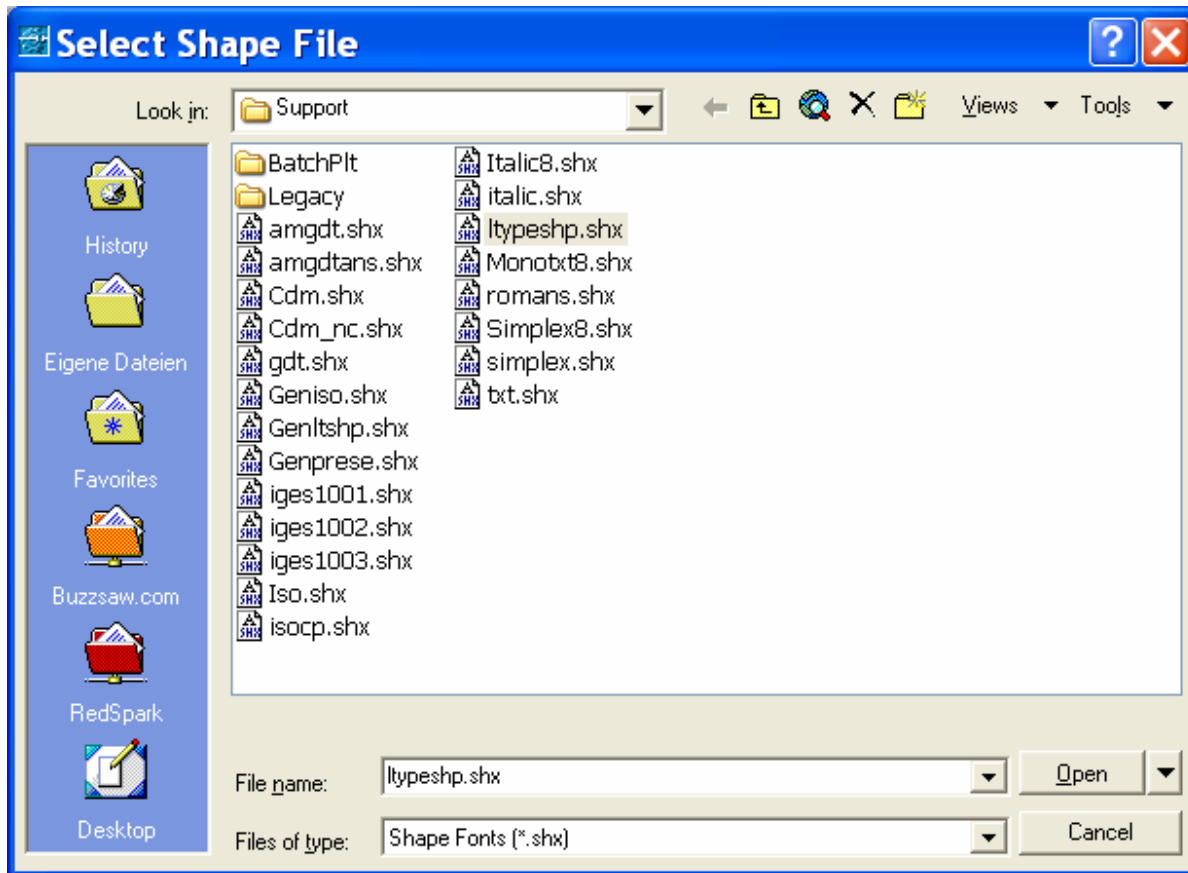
Select Shape File

Look in: Support

Views Tools

History
Eigene Dateien
Favorites
Buzzsaw.com
RedSpark
Desktop

BatchPlt
Legacy
amgdt.shx
amgdtans.shx
Cdm.shx
Cdm_nc.shx
gdt.shx
Geniso.shx
Genltshp.shx
Genprese.shx
iges1001.shx
iges1002.shx
iges1003.shx
Iso.shx
isocp.shx
Italic8.shx
italic.shx
ltypeshp.shx
Monotxt8.shx
romans.shx
Simplex8.shx
simplex.shx
txt.shx

File name: ltypeshp.shx
Files of type: Shape Fonts (*.shx)

Open
Cancel